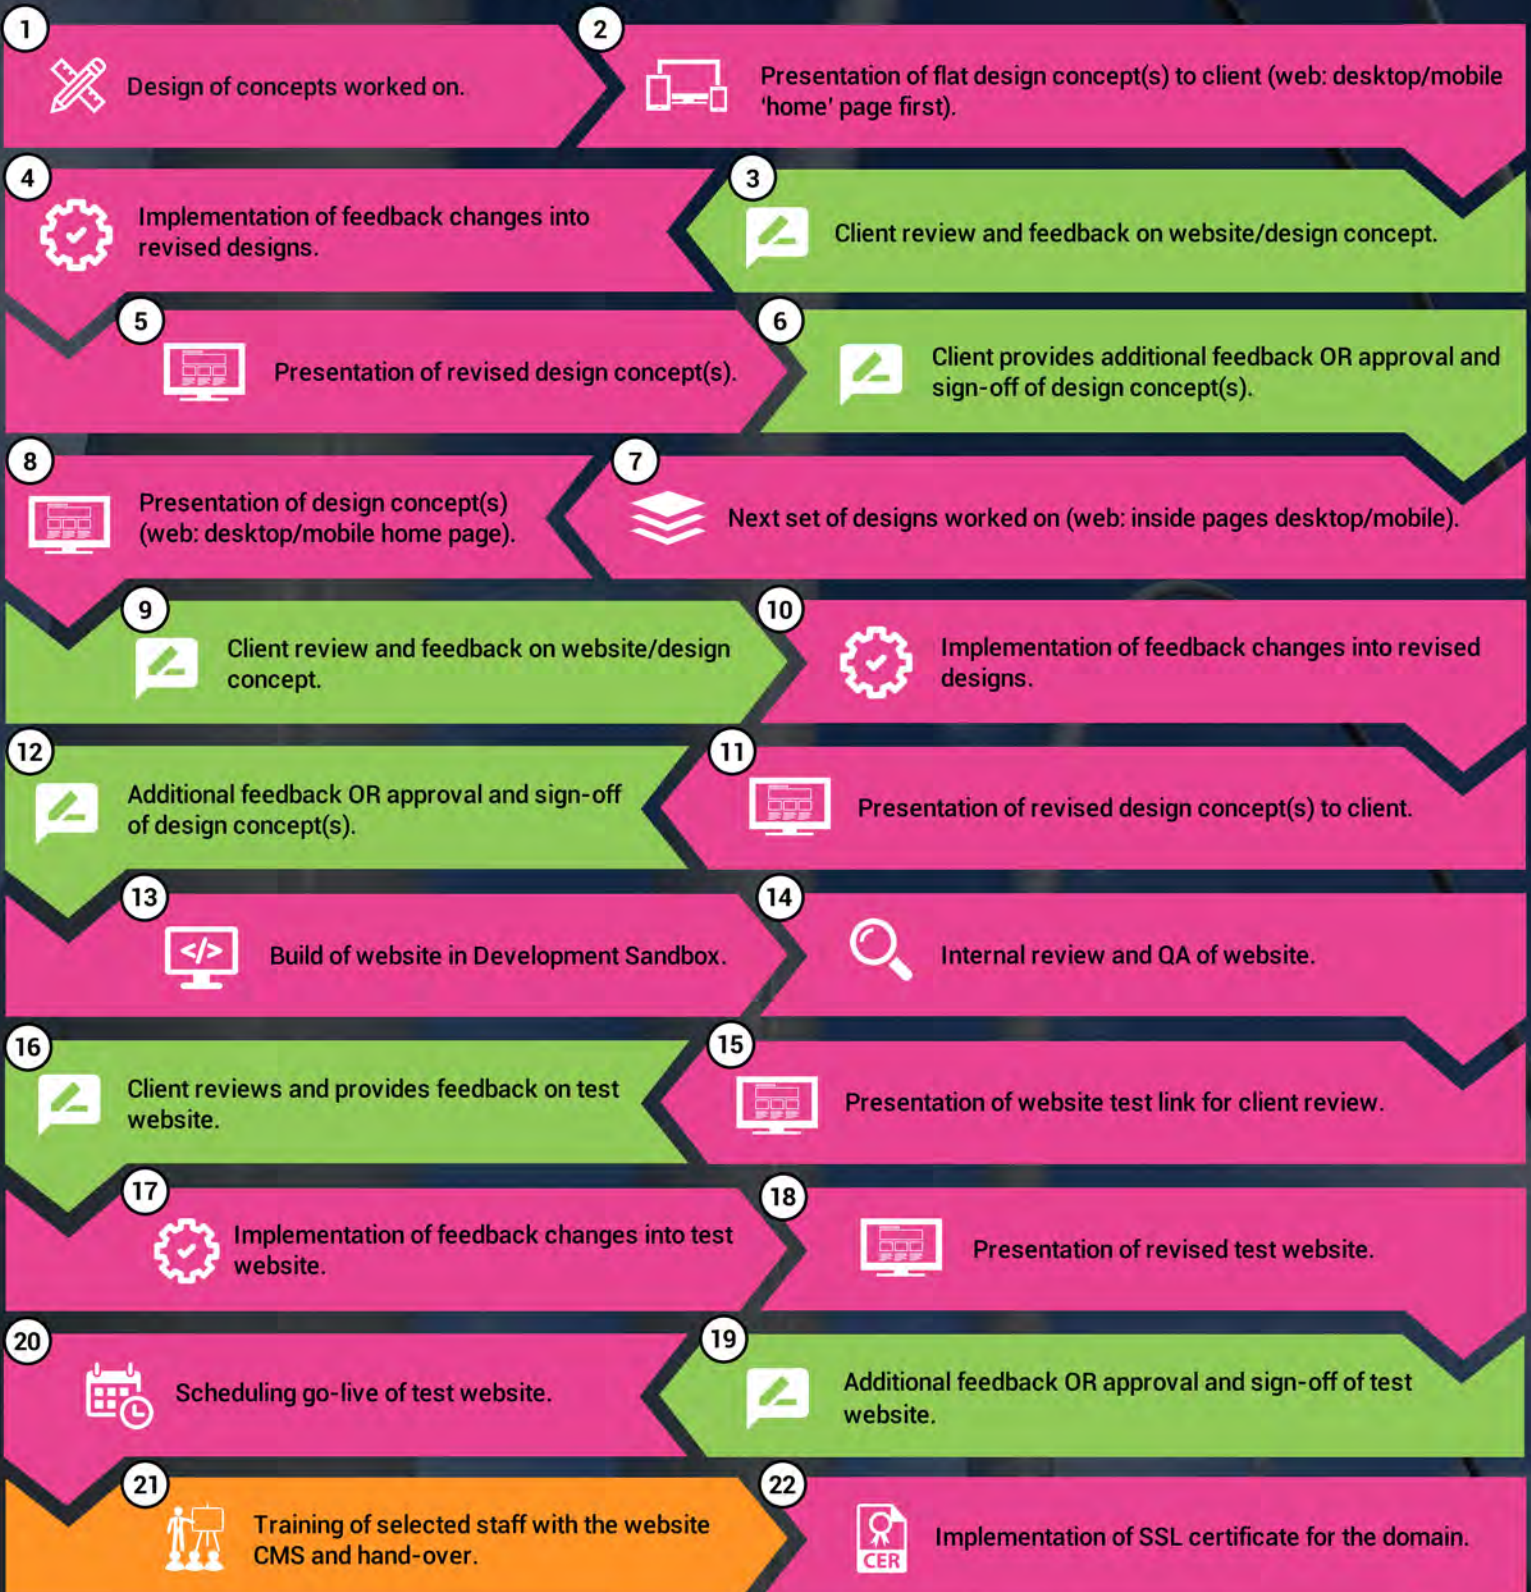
1
Design of concepts worked on.

2
Presentation of flat design concept(s) to client (web: desktop/mobile 'home' page first).

4
Implementation of feedback changes into revised designs.

3
Client review and feedback on website/design concept.

5
Presentation of revised design concept(s).

6
Client provides additional feedback OR approval and sign-off of design concept(s).

8
Presentation of design concept(s) (web: desktop/mobile home page).

7
Next set of designs worked on (web: inside pages desktop/mobile).

9
Client review and feedback on website/design concept.

10
Implementation of feedback changes into revised designs.

12
Additional feedback OR approval and sign-off of design concept(s).

11
Presentation of revised design concept(s) to client.

13
Build of website in Development Sandbox.

14
Internal review and QA of website.

16
Client reviews and provides feedback on test website.

15
Presentation of website test link for client review.

17
Implementation of feedback changes into test website.

18
Presentation of revised test website.

20
Scheduling go-live of test website.

19
Additional feedback OR approval and sign-off of test website.

21
Training of selected staff with the website CMS and hand-over.

22
CER
Implementation of SSL certificate for the domain.